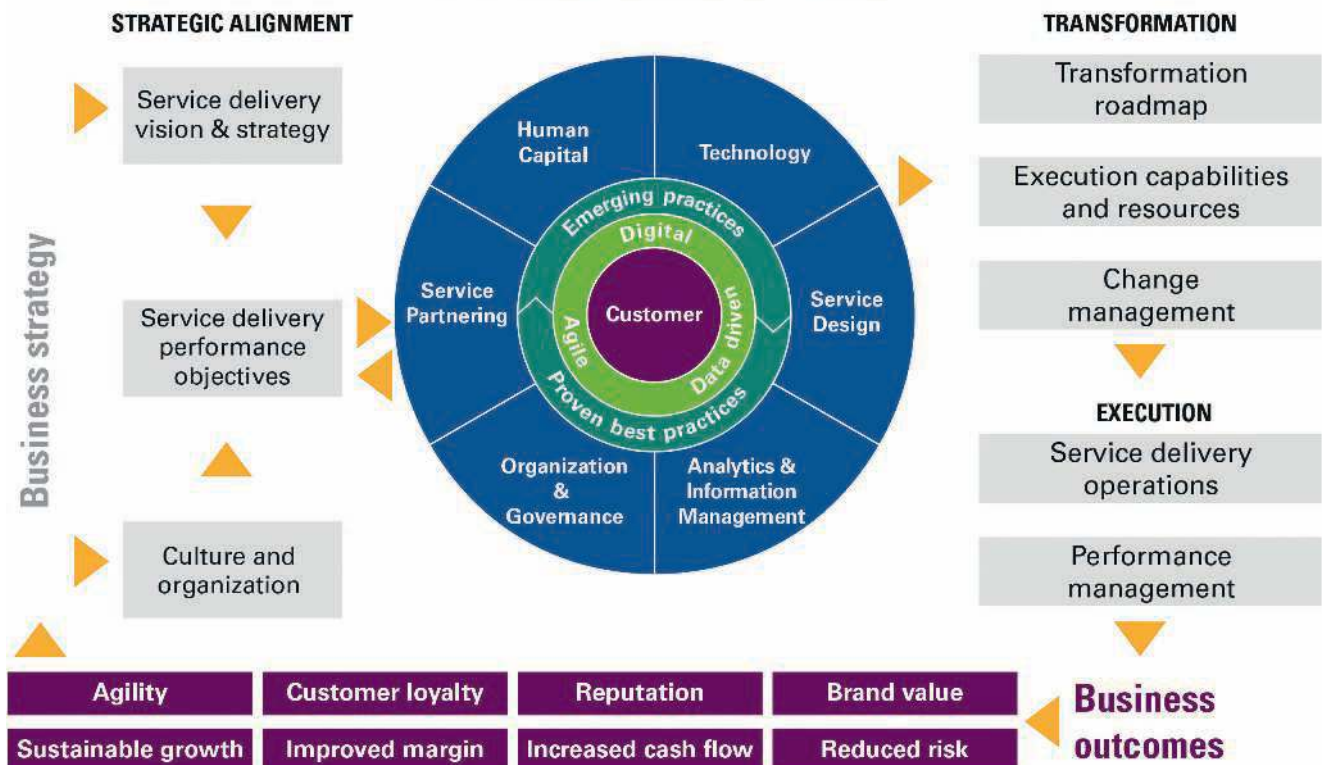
STRATEGIC ALIGNMENT

Business strategy

Service delivery vision & strategy

Service delivery performance objectives

Culture and organization

Human Capital

Technology

Service Partnering

Service Design

Organization & Governance

Analytics & Information Management

Emerging practices

Digital

Agile

Data driven

Customer

Proven best practices

TRANSFORMATION

Transformation roadmap

Execution capabilities and resources

Change management

EXECUTION

Service delivery operations

Performance management

| Agility | Customer loyalty | Reputation | Brand value |
|---|---|---|---|
| Sustainable growth | Improved margin | Increased cash flow | Reduced risk |

Business outcomes